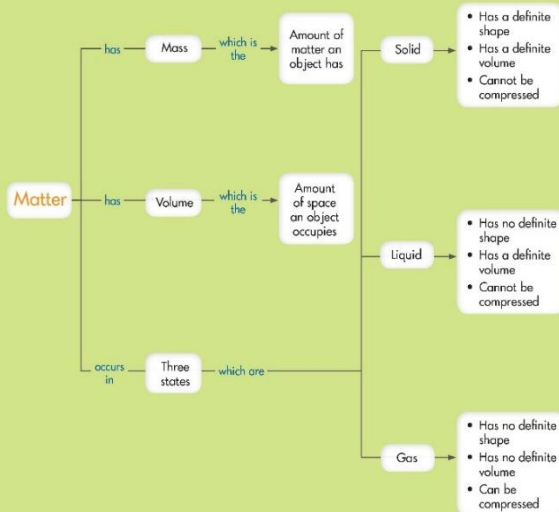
Matter

has

Mass

which is the

Amount of matter an object has

has

Volume

which is the

Amount of space an object occupies

occurs in

Three states

which are

Solid

• Has a definite shape
• Has a definite volume
• Cannot be compressed

Liquid

• Has no definite shape
• Has a definite volume
• Cannot be compressed

Gas

• Has no definite shape
• Has no definite volume
• Can be compressed